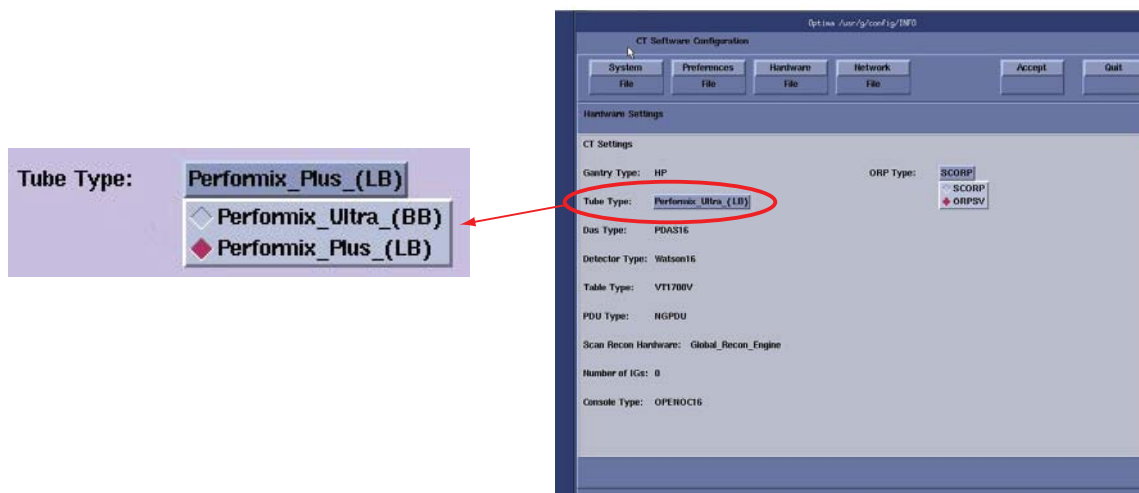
Tube Type: Performix_Plus_(LB)

Performix_Ultra_(BB)

Performix_Plus_(LB)

Optima /usr/g/config/INFO

CT Software Configuration

System File

Preferences File

Hardware File

Network File

Accept

Quit

Hardware Settings

CT Settings

Gantry Type: HP

ORP Type: SCORP

SCORP

ORPSV

Tube Type: Performix_Ultra_(LB)

Das Type: PDAS16

Detector Type: Watson16

Table Type: VT1700V

PDU Type: NGPDU

Scan Recon Hardware: Global_Recon_Engine

Number of IGs: 0

Console Type: OPENOC16